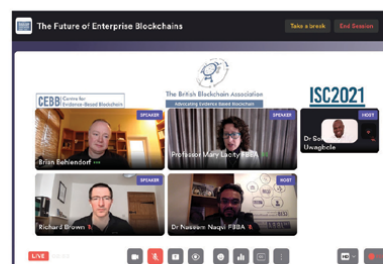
The Future of Enterprise Blockchains

Take a break

End Session

CEBB Centre for Evidence-Based Blockchain

The British Blockchain Association

Advocating Evidence Based Blockchain

ISC2021

SPEAKER

Brian Behlendorf

SPEAKER

Professor Mary Lacity FBBA

HOST

Dr So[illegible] Uwaghole

SPEAKER

Richard Brown

HOST

Dr Naseem Naqvi FBBA

LIVE